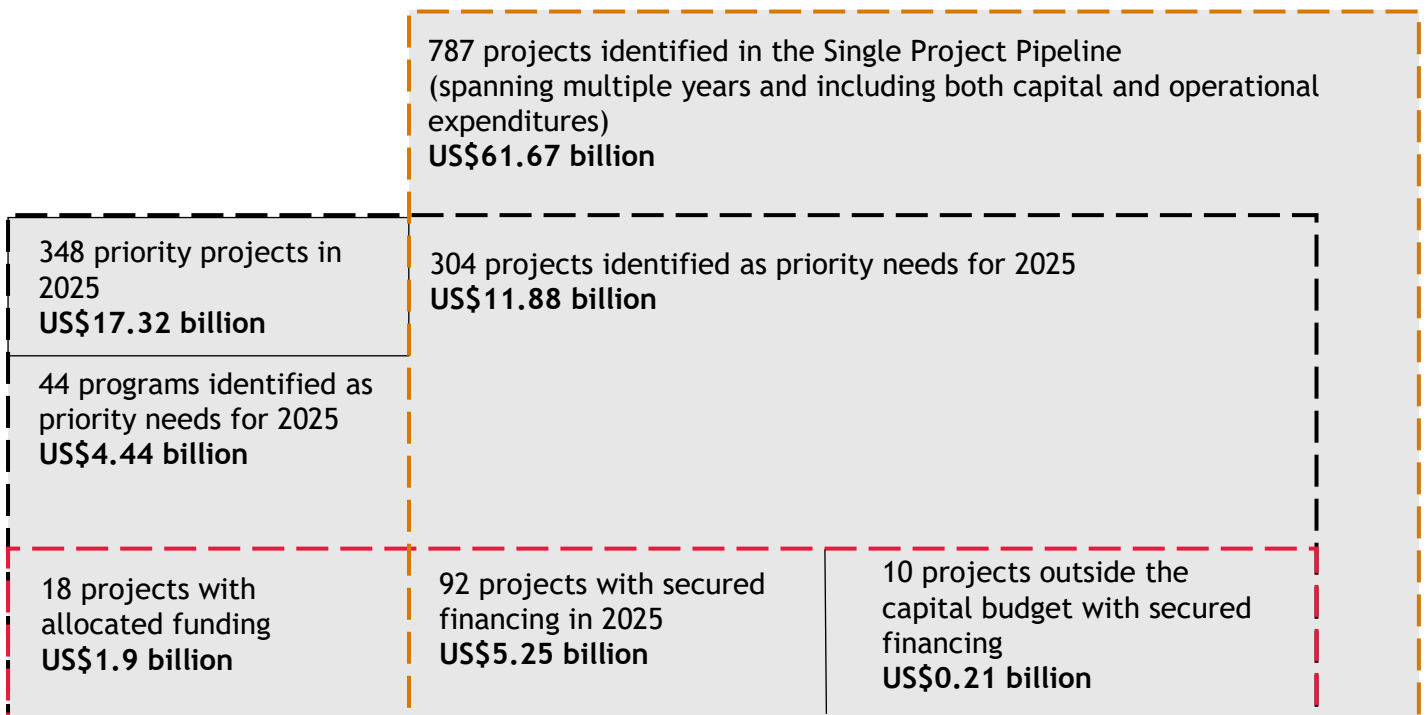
787 projects identified in the Single Project Pipeline (spanning multiple years and including both capital and operational expenditures)
**US$61.67 billion**

348 priority projects in 2025
**US$17.32 billion**

304 projects identified as priority needs for 2025
**US$11.88 billion**

44 programs identified as priority needs for 2025
**US$4.44 billion**

18 projects with allocated funding
**US$1.9 billion**

92 projects with secured financing in 2025
**US$5.25 billion**

10 projects outside the capital budget with secured financing
**US$0.21 billion**